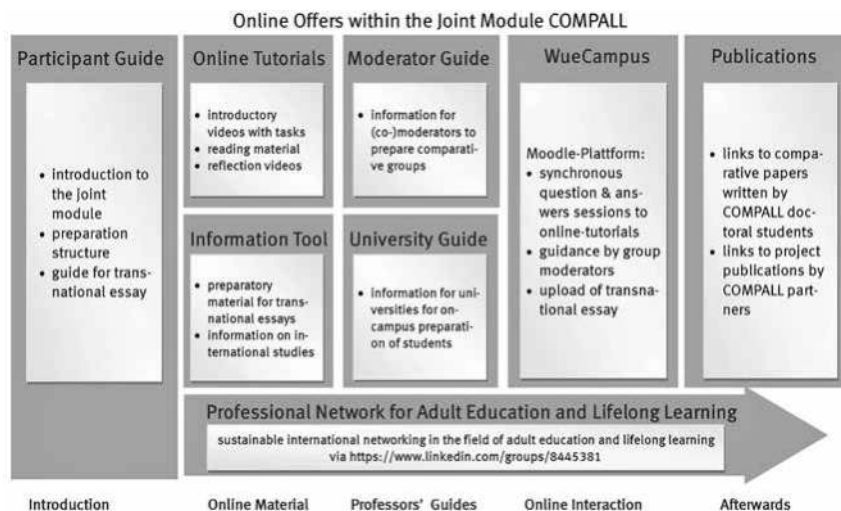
Online Offers within the Joint Module COMPALL

Participant Guide

- introduction to the joint module
- preparation structure
- guide for transnational essay

Online Tutorials

- introductory videos with tasks
- reading material
- reflection videos

Moderator Guide

- information for (co-)moderators to prepare comparative groups

Information Tool

- preparatory material for transnational essays
- information on international studies

University Guide

- information for universities for on-campus preparation of students

WueCampus

Moodle-Plattform:
- synchronous question & answers sessions to online-tutorials
- guidance by group moderators
- upload of transnational essay

Publications

- links to comparative papers written by COMPALL doctoral students
- links to project publications by COMPALL partners

Professional Network for Adult Education and Lifelong Learning

sustainable international networking in the field of adult education and lifelong learning via https://www.linkedin.com/groups/8445381

Introduction

Online Material

Professors' Guides

Online Interaction

Afterwards